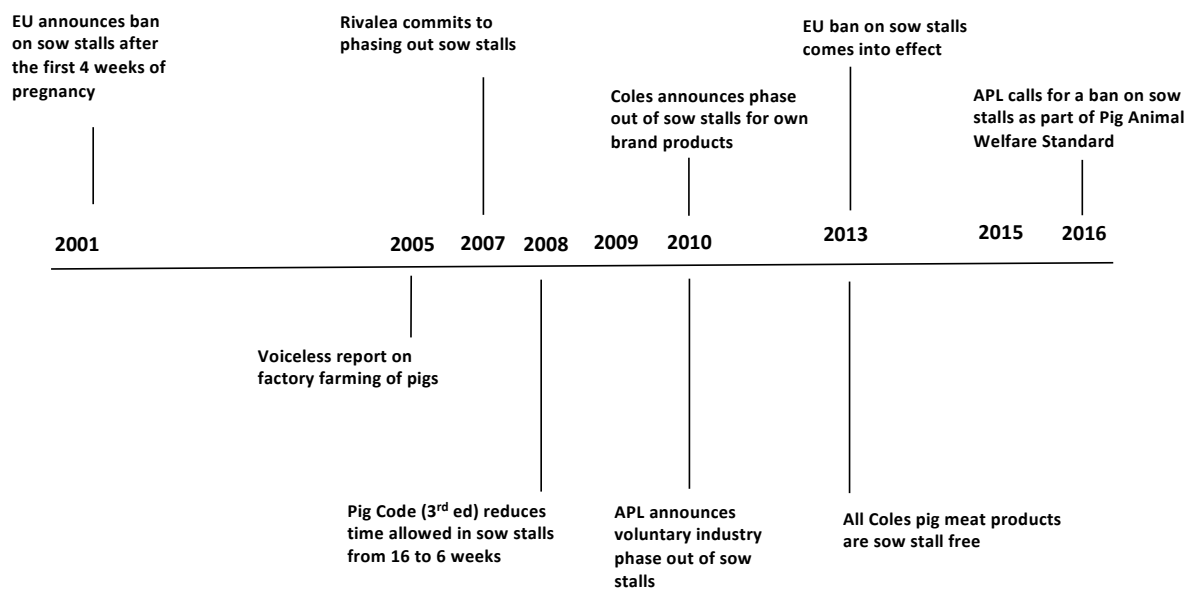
EU announces ban on sow stalls after the first 4 weeks of pregnancy

Rivalea commits to phasing out sow stalls

Coles announces phase out of sow stalls for own brand products

EU ban on sow stalls comes into effect

APL calls for a ban on sow stalls as part of Pig Animal Welfare Standard

2001

2005

2007

2008

2009

2010

2013

2015

2016

Voiceless report on factory farming of pigs

Pig Code (3$^{rd}$ ed) reduces time allowed in sow stalls from 16 to 6 weeks

APL announces voluntary industry phase out of sow stalls

All Coles pig meat products are sow stall free